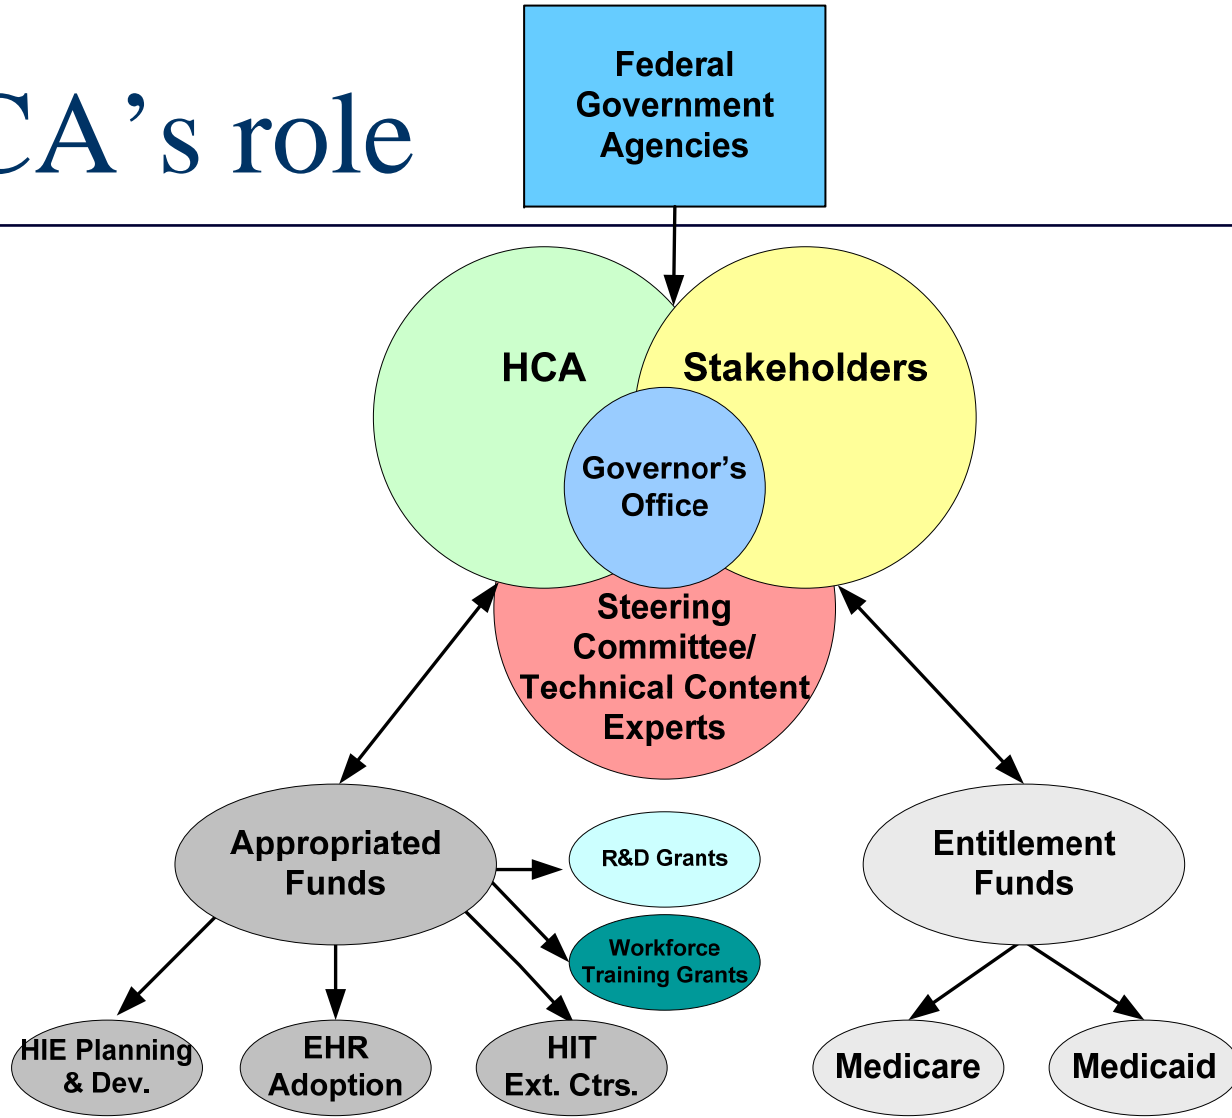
CA’s role

Federal Government Agencies

HCA

Stakeholders

Governor’s Office

Steering Committee/ Technical Content Experts

Appropriated Funds

R&D Grants

Workforce Training Grants

Entitlement Funds

HIE Planning & Dev.

EHR Adoption

HIT Ext. Ctrs.

Medicare

Medicaid